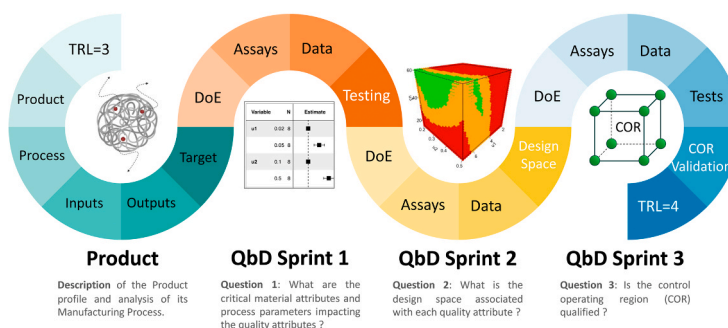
TRL=3

Product

Process

Inputs

Outputs

Target

DoE

Assays

Data

Testing

| Variable | N | Estimate |
|---|---|---|
| u1 | 0.02 8 | |
| | 0.05 8 | |
| u2 | 0.1 8 | |
| | 0.5 8 | |

DoE

Assays

Data

Design Space

DoE

Assays

Data

Tests

COR

COR Validation

TRL=4

Product

Description of the Product profile and analysis of its Manufacturing Process.

QbD Sprint 1

Question 1: What are the critical material attributes and process parameters impacting the quality attributes ?

QbD Sprint 2

Question 2: What is the design space associated with each quality attribute ?

QbD Sprint 3

Question 3: Is the control operating region (COR) qualified ?